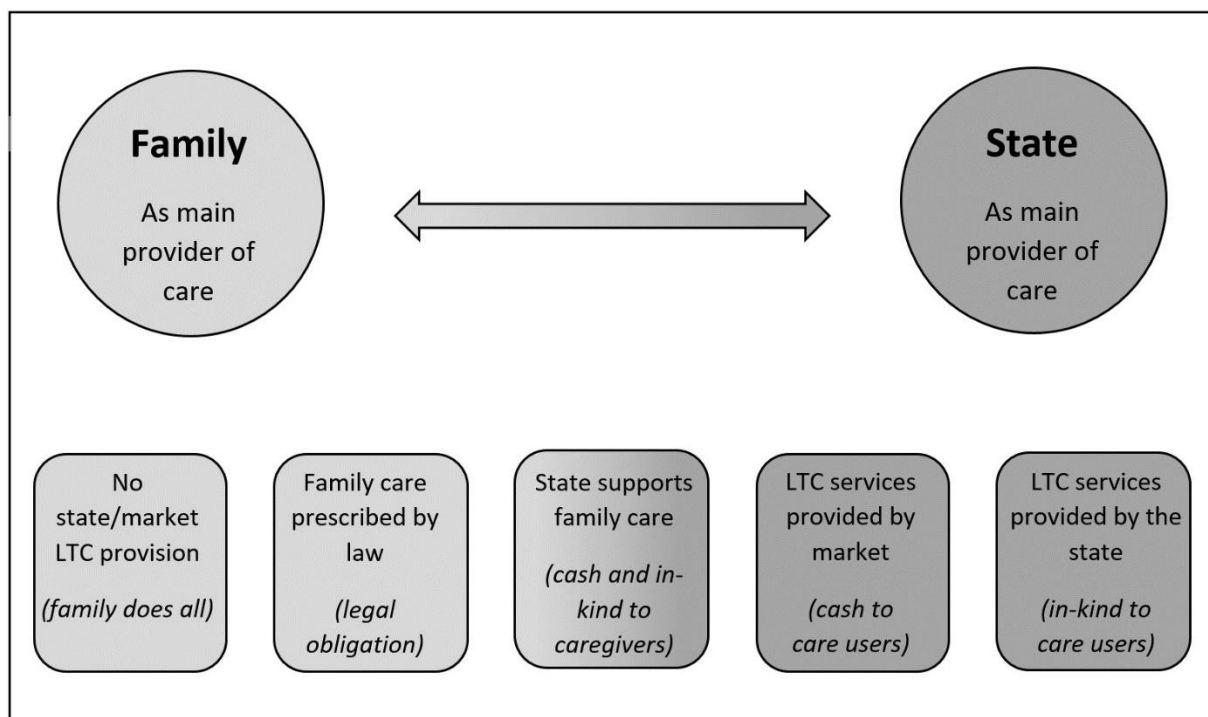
Family

As main provider of care

State

As main provider of care

No state/market LTC provision

(family does all)

Family care prescribed by law

(legal obligation)

State supports family care

(cash and in-kind to caregivers)

LTC services provided by market

(cash to care users)

LTC services provided by the state

(in-kind to care users)